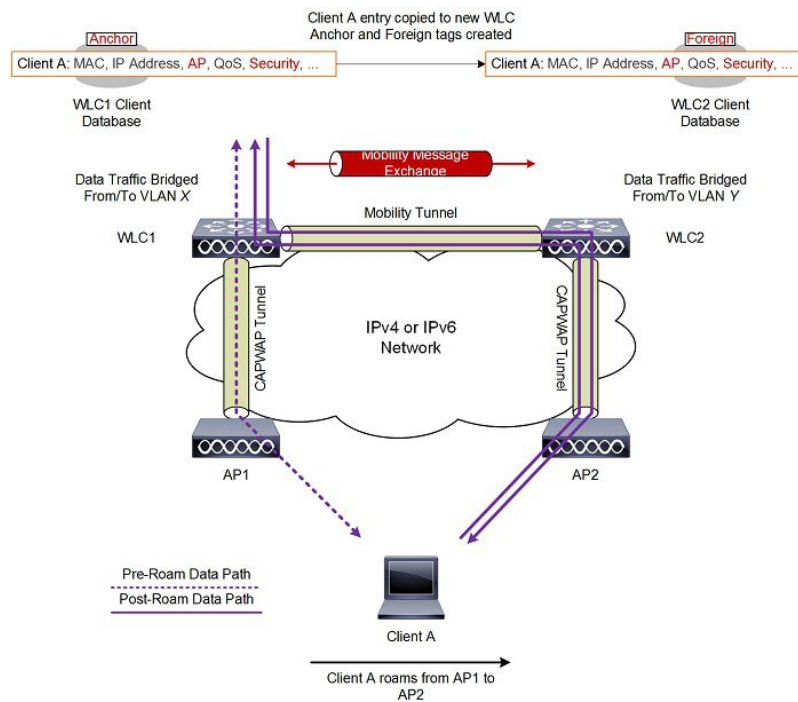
Client A entry copied to new WLC
Anchor and Foreign tags created

Anchor

Client A: MAC, IP Address, AP, QoS, Security, ...

WLC1 Client Database

Foreign

Client A: MAC, IP Address, AP, QoS, Security, ...

WLC2 Client Database

Mobility Message Exchange

Data Traffic Bridged From/To VLAN *X*

Data Traffic Bridged From/To VLAN *Y*

Mobility Tunnel

WLC1

WLC2

CAPWAP Tunnel

IPv4 or IPv6 Network

CAPWAP Tunnel

AP1

AP2

Pre-Roam Data Path

Post-Roam Data Path

Client A

Client A roams from AP1 to AP2